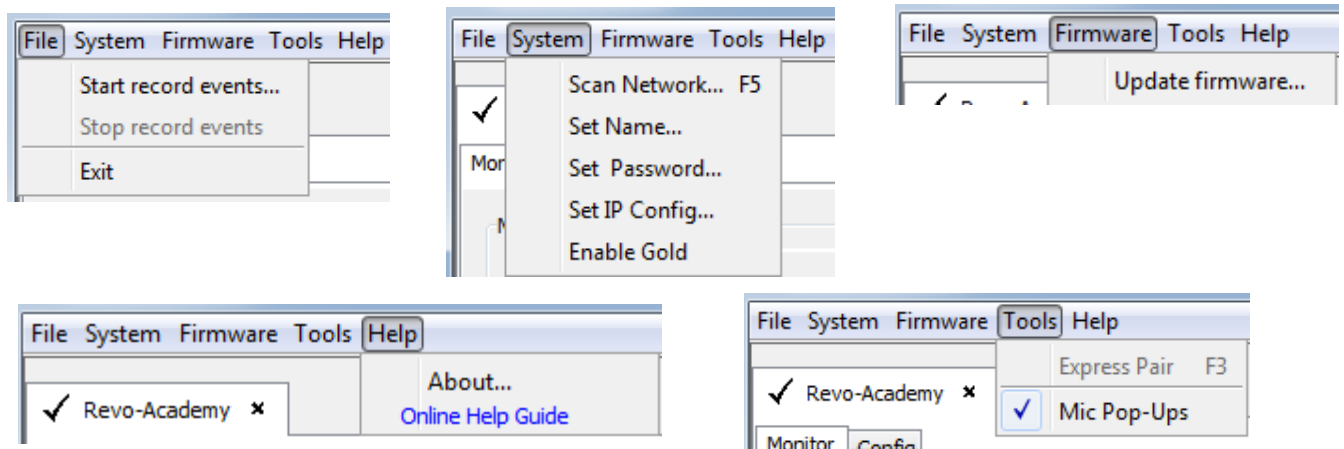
File System Firmware Tools Help

Start record events...

Stop record events

Exit

File System Firmware Tools Help

Mon

Scan Network... F5

Set Name...

Set Password...

Set IP Config...

Enable Gold

File System Firmware Tools Help

Update firmware...

File System Firmware Tools Help

Revo-Academy ×

About...

Online Help Guide

File System Firmware Tools Help

Revo-Academy ×

Express Pair F3

Mic Pop-Ups

Monitor Config